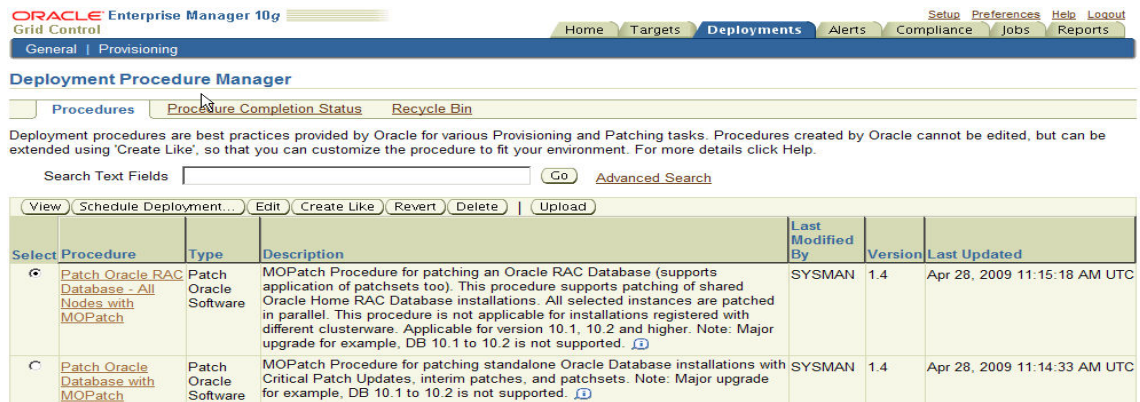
ORACLE Enterprise Manager 10g
Grid Control

Setup Preferences Help Logout

Home | Targets | Deployments | Alerts | Compliance | Jobs | Reports

General | Provisioning

Deployment Procedure Manager

Procedures | Procedure Completion Status | Recycle Bin

Deployment procedures are best practices provided by Oracle for various Provisioning and Patching tasks. Procedures created by Oracle cannot be edited, but can be extended using 'Create Like', so that you can customize the procedure to fit your environment. For more details click Help.

Search Text Fields [ ] Go Advanced Search

View | Schedule Deployment... | Edit | Create Like | Revert | Delete | Upload

| Select | Procedure | Type | Description | Last Modified By | Version | Last Updated |
|---|---|---|---|---|---|---|
| ⊙ | Patch Oracle RAC Database - All Nodes with MOPatch | Patch Oracle Software | MOPatch Procedure for patching an Oracle RAC Database (supports application of patchsets too). This procedure supports patching of shared Oracle Home RAC Database installations. All selected instances are patched in parallel. This procedure is not applicable for installations registered with different clusterware. Applicable for version 10.1, 10.2 and higher. Note: Major upgrade for example, DB 10.1 to 10.2 is not supported. | SYSMAN | 1.4 | Apr 28, 2009 11:15:18 AM UTC |
| ○ | Patch Oracle Database with MOPatch | Patch Oracle Software | MOPatch Procedure for patching standalone Oracle Database installations with Critical Patch Updates, interim patches, and patchsets. Note: Major upgrade for example, DB 10.1 to 10.2 is not supported. | SYSMAN | 1.4 | Apr 28, 2009 11:14:33 AM UTC |